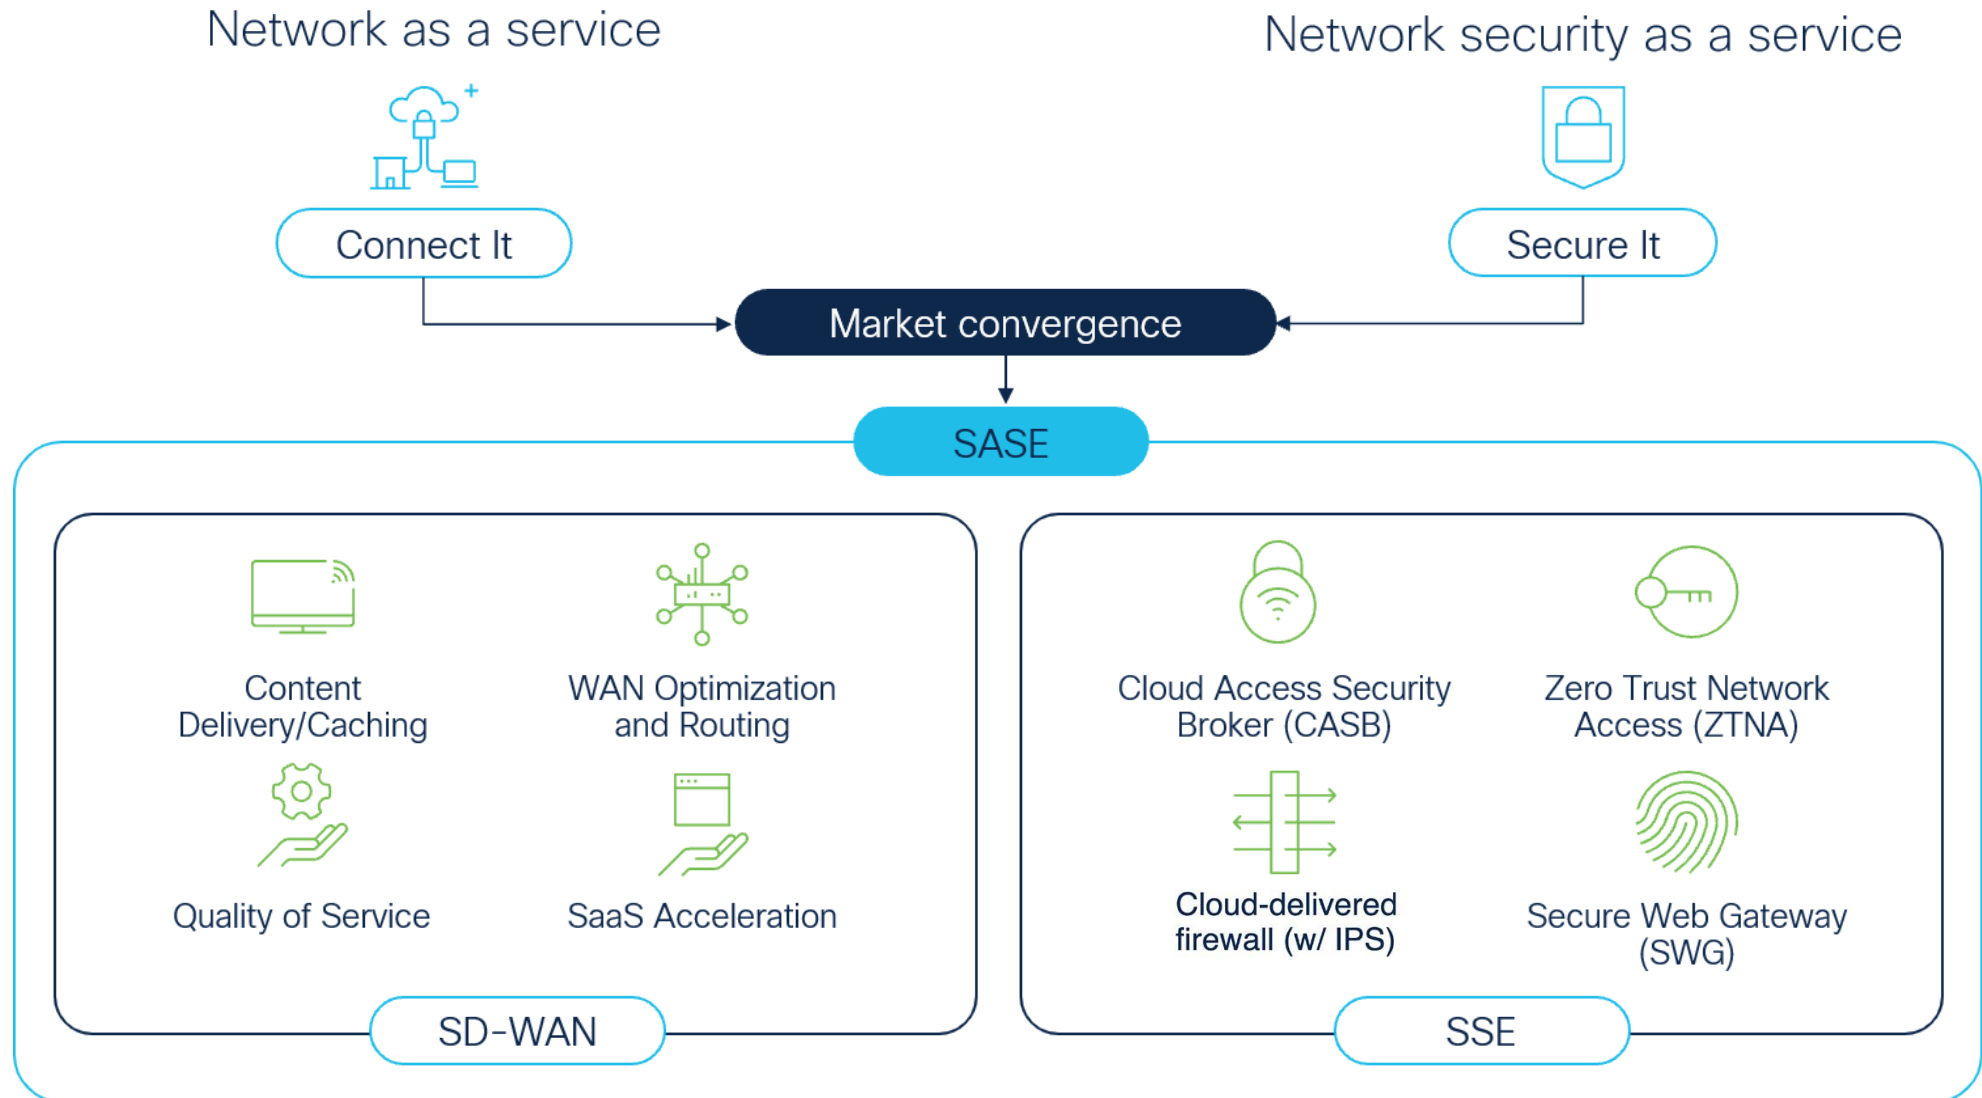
Network as a service

Network security as a service

Connect It

Secure It

Market convergence

SASE

Content Delivery/Caching

WAN Optimization and Routing

Quality of Service

SaaS Acceleration

SD-WAN

Cloud Access Security Broker (CASB)

Zero Trust Network Access (ZTNA)

Cloud-delivered firewall (w/ IPS)

Secure Web Gateway (SWG)

SSE